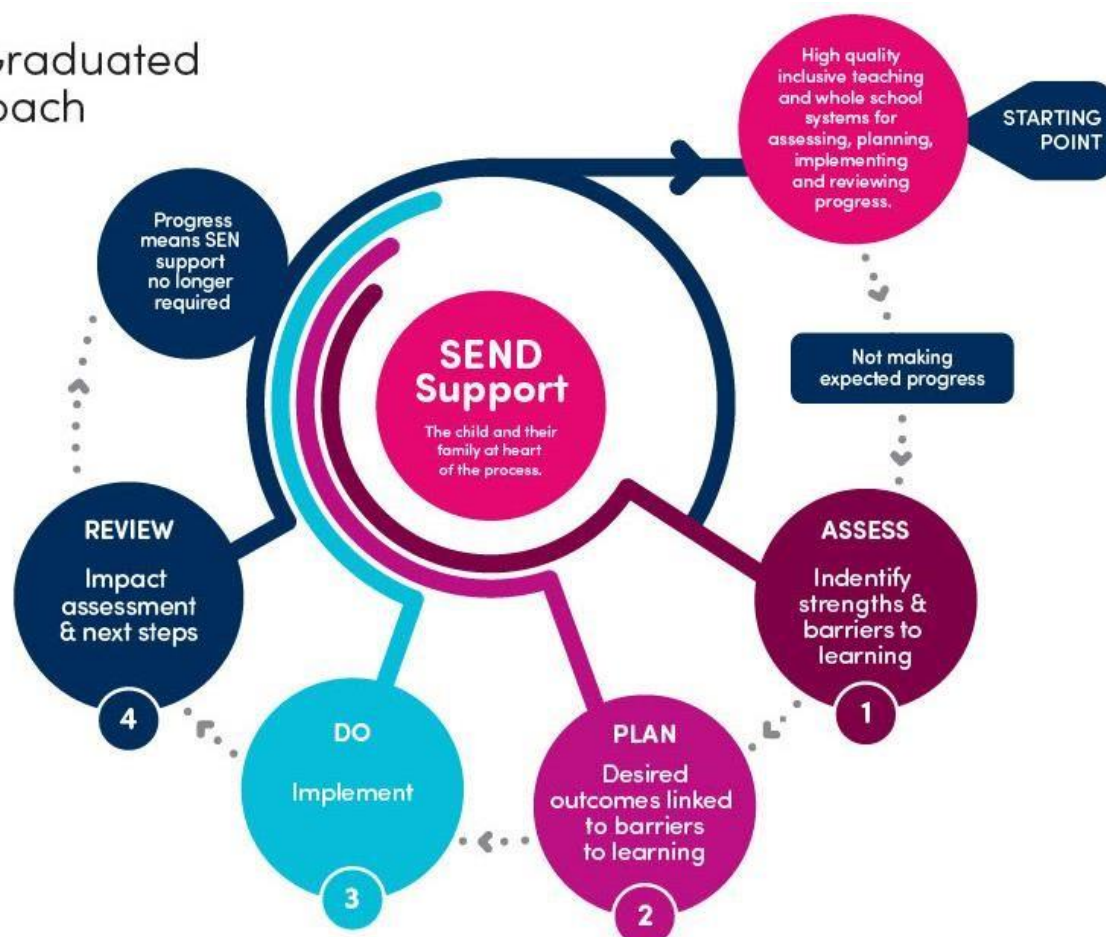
raduated
oach

High quality inclusive teaching and whole school systems for assessing, planning, implementing and reviewing progress.

STARTING POINT

Not making expected progress

Progress means SEN support no longer required

SEND Support

The child and their family at heart of the process.

ASSESS

Indentify strengths & barriers to learning

1

PLAN

Desired outcomes linked to barriers to learning

2

DO

Implement

3

REVIEW

Impact assessment & next steps

4